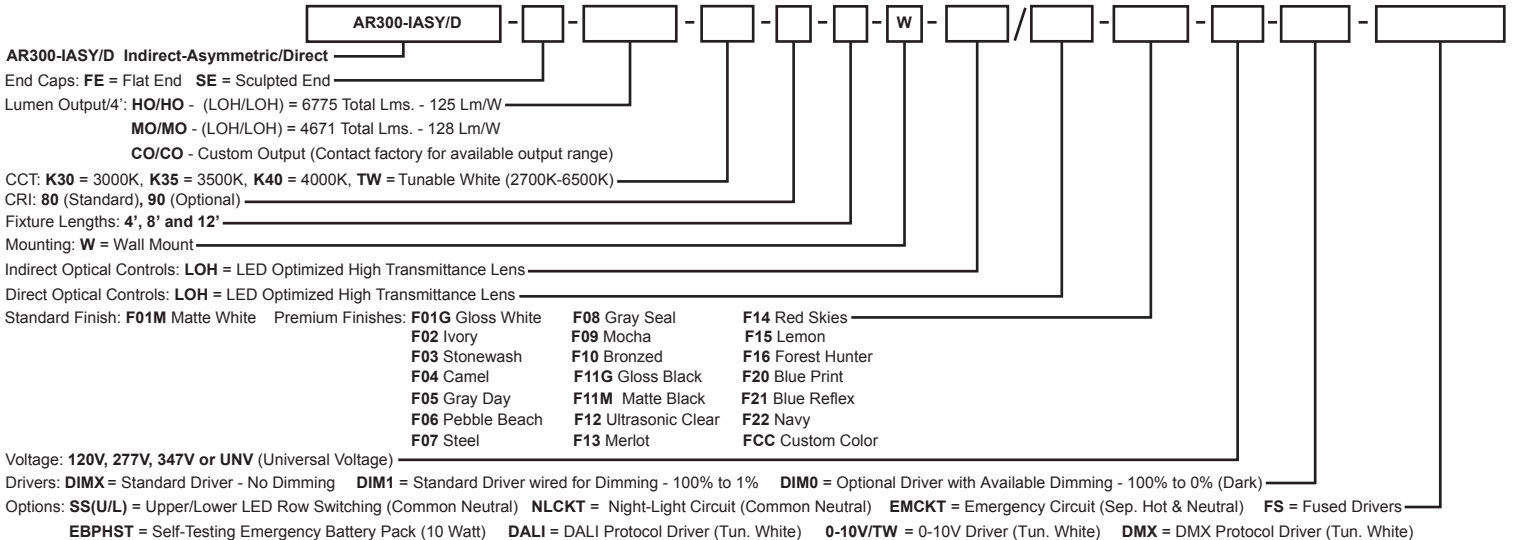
AR300-IASY/D - - - - - - W - / - - - -

AR300-IASY/D Indirect-Asymmetric/Direct

End Caps: FE = Flat End SE = Sculpted End

Lumen Output/4': HO/HO - (LOH/LOH) = 6775 Total Lms. - 125 Lm/W

MO/MO - (LOH/LOH) = 4671 Total Lms. - 128 Lm/W

CO/CO - Custom Output (Contact factory for available output range)

CCT: K30 = 3000K, K35 = 3500K, K40 = 4000K, TW = Tunable White (2700K-6500K)

CRI: 80 (Standard), 90 (Optional)

Fixture Lengths: 4', 8' and 12'

Mounting: W = Wall Mount

Indirect Optical Controls: LOH = LED Optimized High Transmittance Lens

Direct Optical Controls: LOH = LED Optimized High Transmittance Lens

Standard Finish: F01M Matte White Premium Finishes: F01G Gloss White F02 Ivory F03 Stonewash F04 Camel F05 Gray Day F06 Pebble Beach F07 Steel F08 Gray Seal F09 Mocha F10 Bronzed F11G Gloss Black F11M Matte Black F12 Ultrasonic Clear F13 Merlot F14 Red Skies F15 Lemon F16 Forest Hunter F20 Blue Print F21 Blue Reflex F22 Navy FCC Custom Color

Voltage: 120V, 277V, 347V or UNV (Universal Voltage)

Drivers: DIMX = Standard Driver - No Dimming DIM1 = Standard Driver wired for Dimming - 100% to 1% DIM0 = Optional Driver with Available Dimming - 100% to 0% (Dark)

Options: SS(U/L) = Upper/Lower LED Row Switching (Common Neutral) NLCKT = Night-Light Circuit (Common Neutral) EMCKT = Emergency Circuit (Sep. Hot & Neutral) FS = Fused Drivers

EBPHST = Self-Testing Emergency Battery Pack (10 Watt) DALI = DALI Protocol Driver (Tun. White) 0-10V/TW = 0-10V Driver (Tun. White) DMX = DMX Protocol Driver (Tun. White)